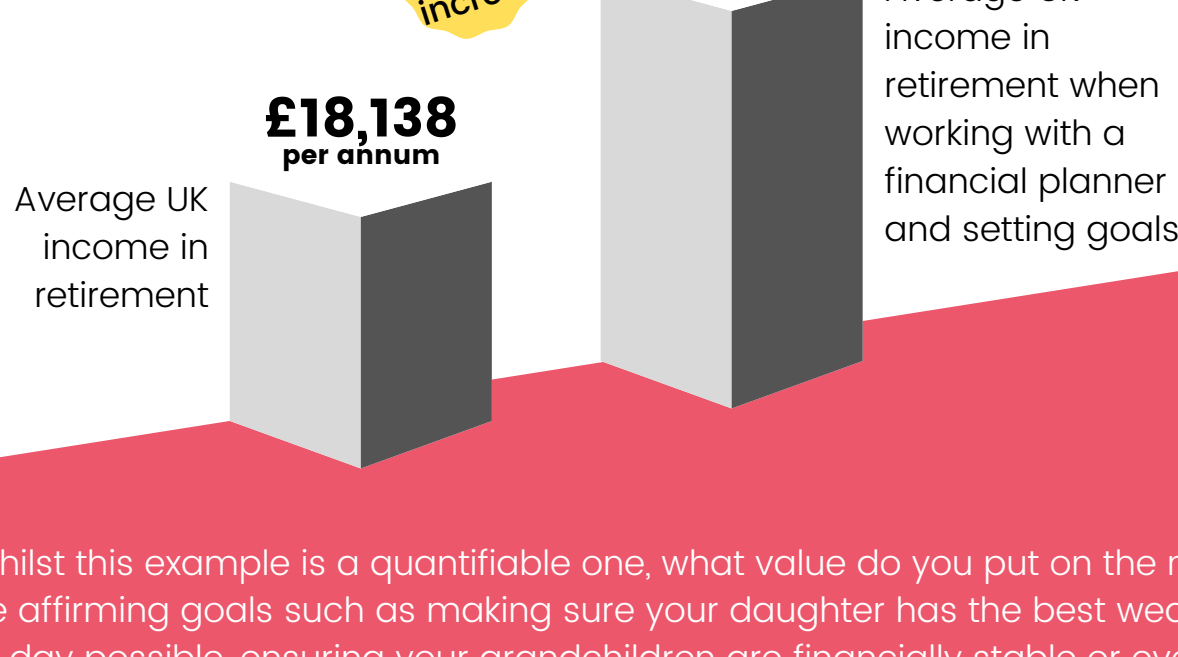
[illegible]

£18,138
per annum

Average UK income in retirement

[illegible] income in retirement when working with a financial planner and setting goals

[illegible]hilst this example is a quantifiable one, what value do you put on the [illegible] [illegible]e affirming goals such as making sure your daughter has the best wed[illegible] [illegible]